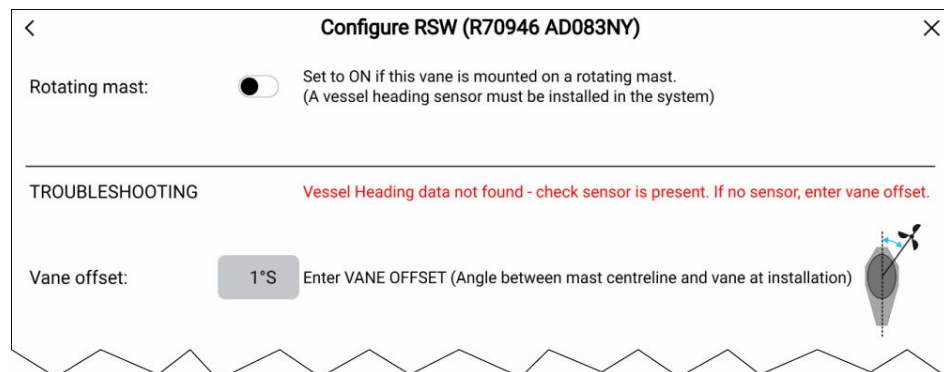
<

Configure RSW (R70946 AD083NY)

×

Rotating mast:

Set to ON if this vane is mounted on a rotating mast.
(A vessel heading sensor must be installed in the system)

TROUBLESHOOTING

Vessel Heading data not found - check sensor is present. If no sensor, enter vane offset.

Vane offset:

1°S

Enter VANE OFFSET (Angle between mast centreline and vane at installation)